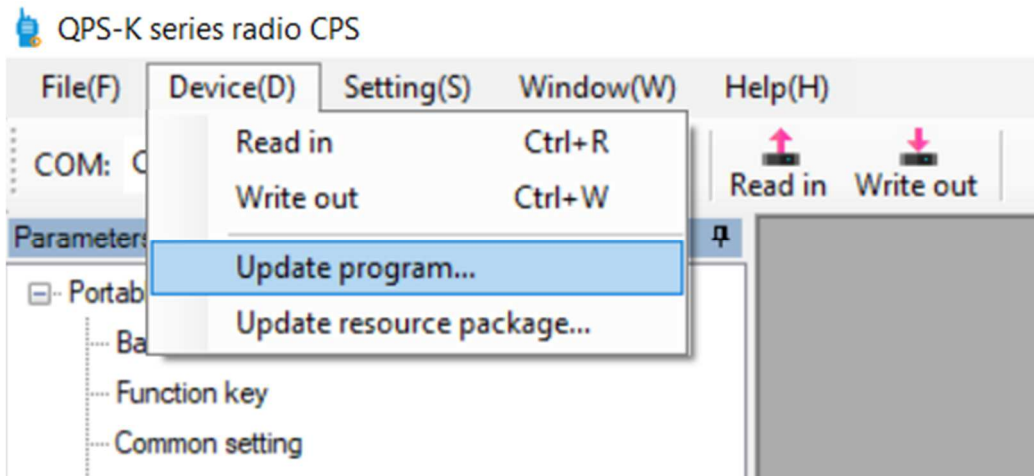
QPS-K series radio CPS

File(F) Device(D) Setting(S) Window(W) Help(H)

COM: C

Read in Ctrl+R
Write out Ctrl+W
Update program...
Update resource package...

Read in Write out

Parameters

Portab
Ba
Function key
Common setting